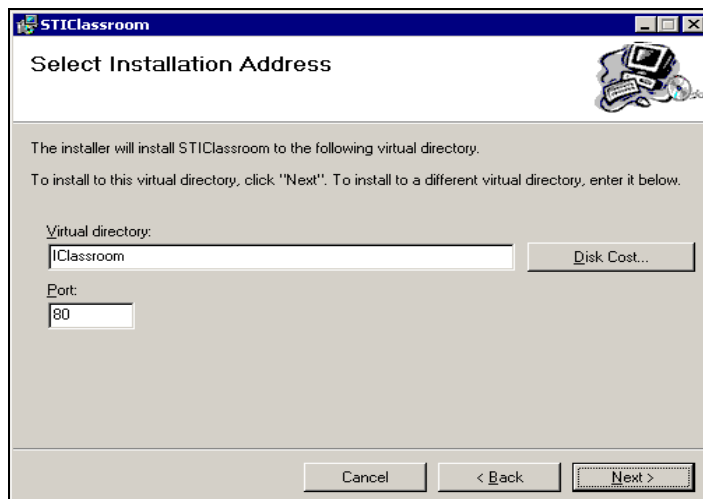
STIClassroom

Select Installation Address

The installer will install STIClassroom to the following virtual directory.

To install to this virtual directory, click "Next". To install to a different virtual directory, enter it below.

Virtual directory:

IClassroom

Disk Cost...

Port:

80

Cancel

< Back

Next >